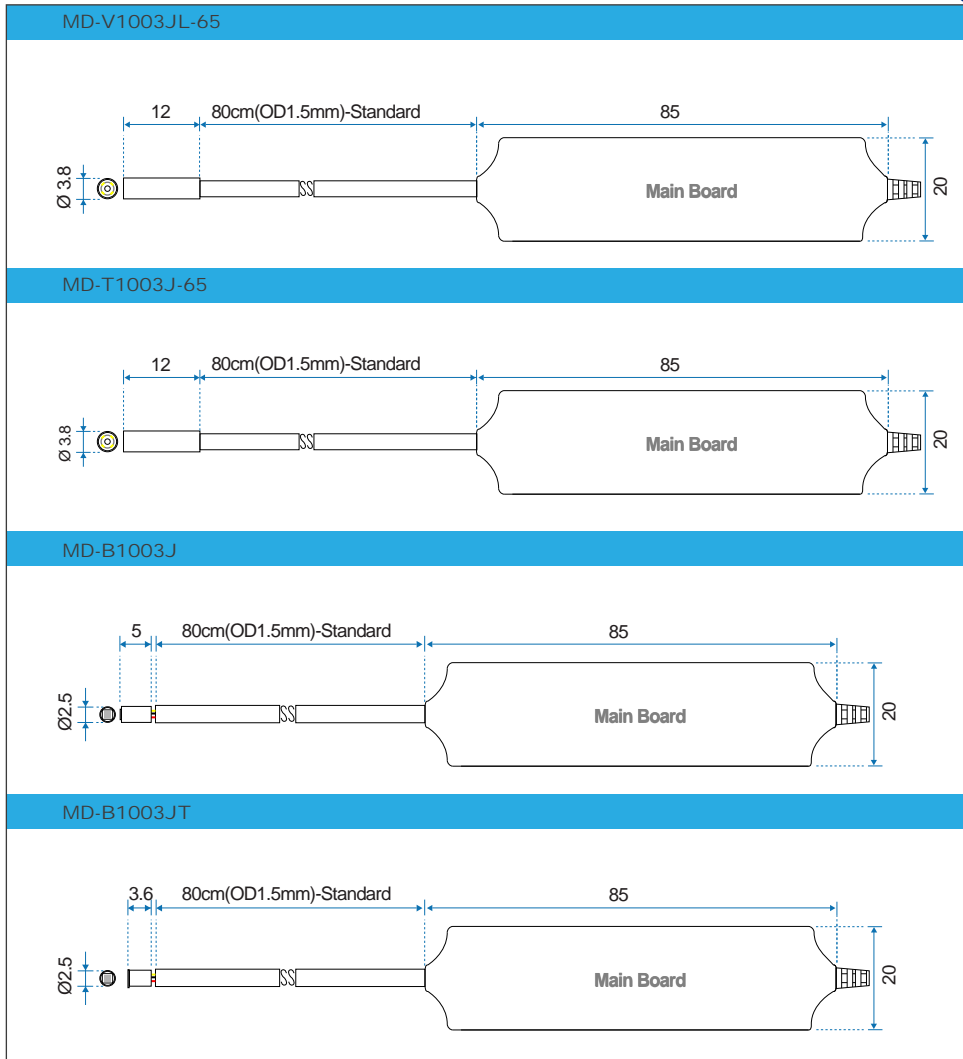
MD-V1003JL-65

12
80cm(OD1.5mm)-Standard
85
Ø 3.8
Main Board
20

MD-T1003J-65

12
80cm(OD1.5mm)-Standard
85
Ø 3.8
Main Board
20

MD-B1003J

5
80cm(OD1.5mm)-Standard
85
Ø2.5
Main Board
20

MD-B1003JT

3.6
80cm(OD1.5mm)-Standard
85
Ø2.5
Main Board
20